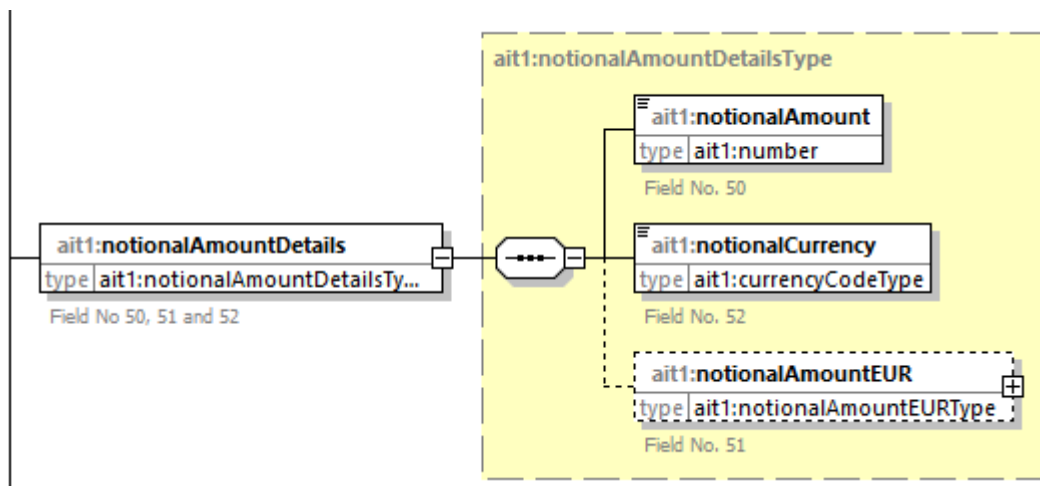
ait1:notionalAmountDetails
type ait1:notionalAmountDetailsTy...
Field No 50, 51 and 52

ait1:notionalAmountDetailsType

ait1:notionalAmount
type ait1:number
Field No. 50

ait1:notionalCurrency
type ait1:currencyCodeType
Field No. 52

ait1:notionalAmountEUR
type ait1:notionalAmountEURType
Field No. 51